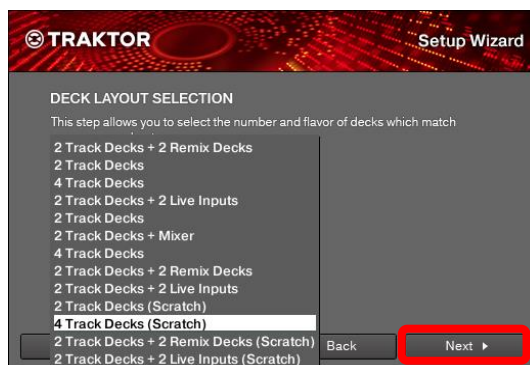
TRAKTOR

Setup Wizard

DECK LAYOUT SELECTION

This step allows you to select the number and flavor of decks which match

2 Track Decks + 2 Remix Decks
2 Track Decks
4 Track Decks
2 Track Decks + 2 Live Inputs
2 Track Decks
2 Track Decks + Mixer
4 Track Decks
2 Track Decks + 2 Remix Decks
2 Track Decks + 2 Live Inputs
2 Track Decks (Scratch)
4 Track Decks (Scratch)
2 Track Decks + 2 Remix Decks (Scratch)
2 Track Decks + 2 Live Inputs (Scratch)

Back

Next ▸